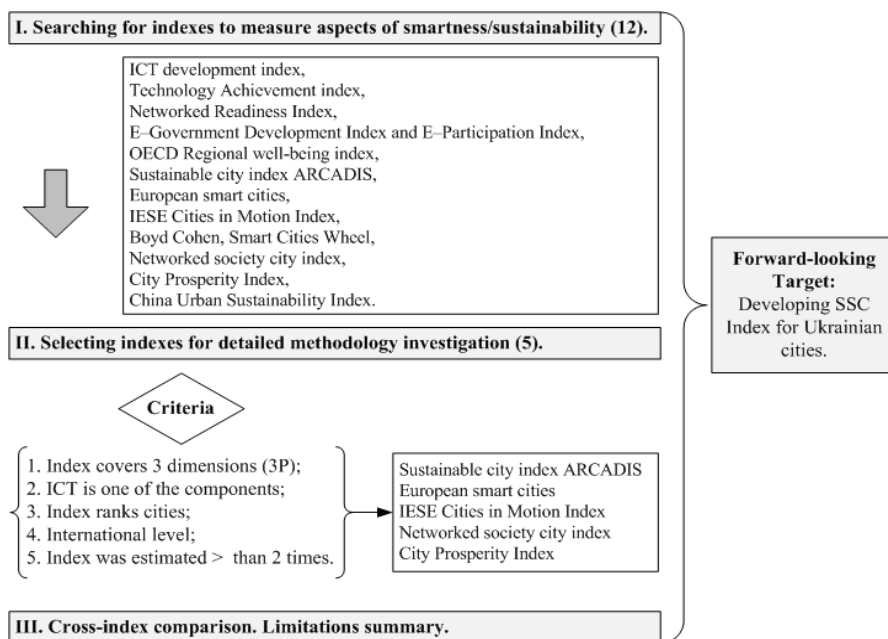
I. Searching for indexes to measure aspects of smartness/sustainability (12).

ICT development index,
Technology Achievement index,
Networked Readiness Index,
E–Government Development Index and E–Participation Index,
OECD Regional well-being index,
Sustainable city index ARCADIS,
European smart cities,
IESE Cities in Motion Index,
Boyd Cohen, Smart Cities Wheel,
Networked society city index,
City Prosperity Index,
China Urban Sustainability Index.

II. Selecting indexes for detailed methodology investigation (5).

Criteria

1. Index covers 3 dimensions (3P);
2. ICT is one of the components;
3. Index ranks cities;
4. International level;
5. Index was estimated > than 2 times.

Sustainable city index ARCADIS
European smart cities
IESE Cities in Motion Index
Networked society city index
City Prosperity Index

III. Cross-index comparison. Limitations summary.

Forward-looking Target: Developing SSC Index for Ukrainian cities.